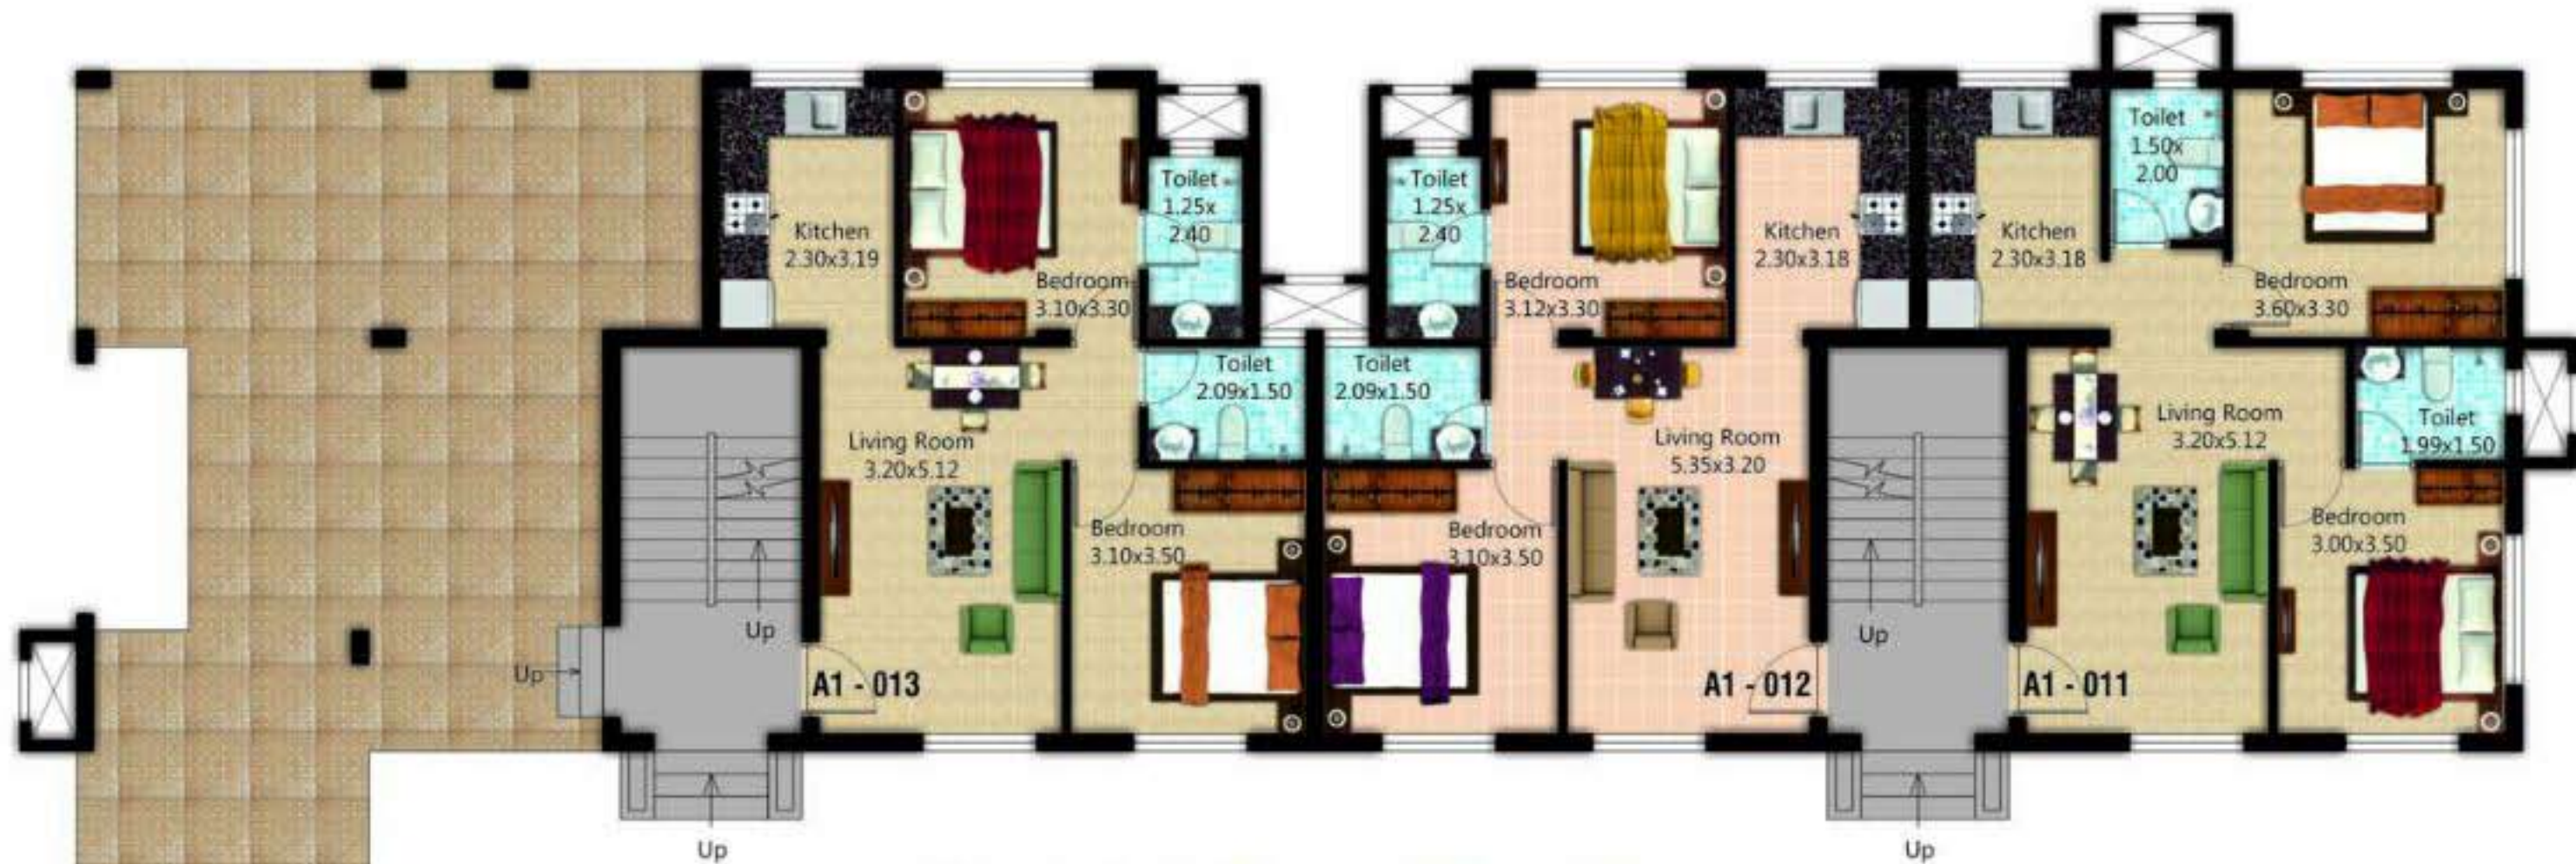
Kitchen
2.30x3.19

Bedroom
3.10x3.30

Toilet
1.25x
2.40

Toilet
1.25x
2.40

Bedroom
3.12x3.30

Kitchen
2.30x3.18

Kitchen
2.30x3.18

Toilet
1.50x
2.00

Bedroom
3.60x3.30

Toilet
2.09x1.50

Toilet
2.09x1.50

Living Room
3.20x5.12

Living Room
5.35x3.20

Living Room
3.20x5.12

Toilet
1.99x1.50

Bedroom
3.10x3.50

Bedroom
3.10x3.50

Bedroom
3.00x3.50

Up

Up

Up

A1 - 013

A1 - 012

A1 - 011

Up

Up